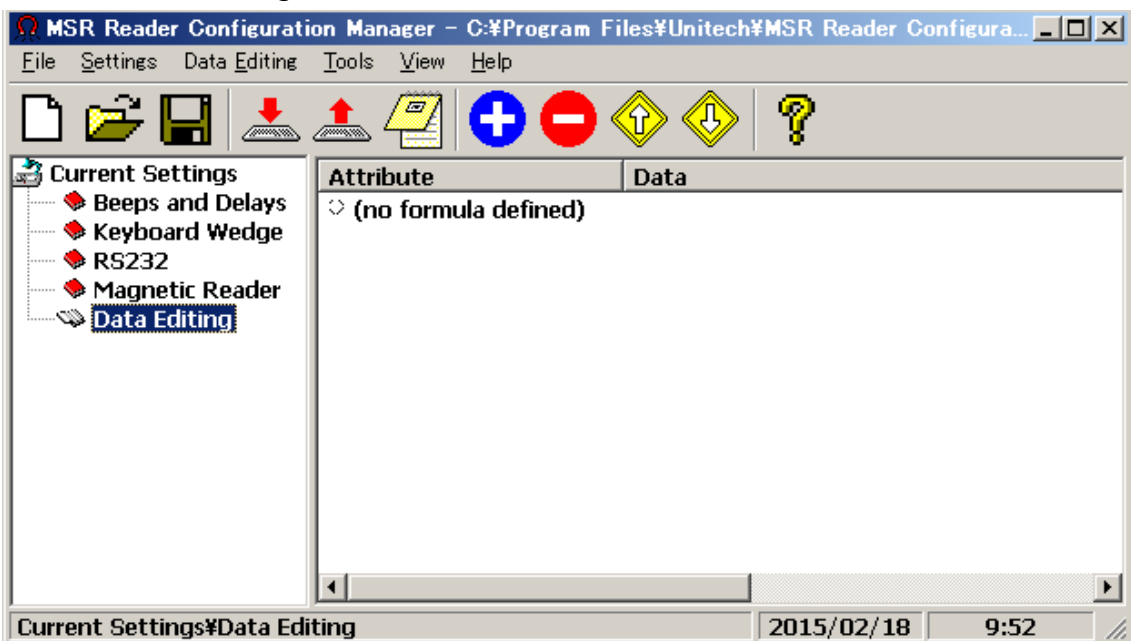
MSR Reader Configuration Manager - C:¥Program Files¥Unitech¥MSR Reader Configura...

File Settings Data Editing Tools View Help

Current Settings
Beeps and Delays
Keyboard Wedge
RS232
Magnetic Reader
Data Editing

| Attribute | Data |
|---|---|
| (no formula defined) | |

Current Settings¥Data Editing
2015/02/18
9:52